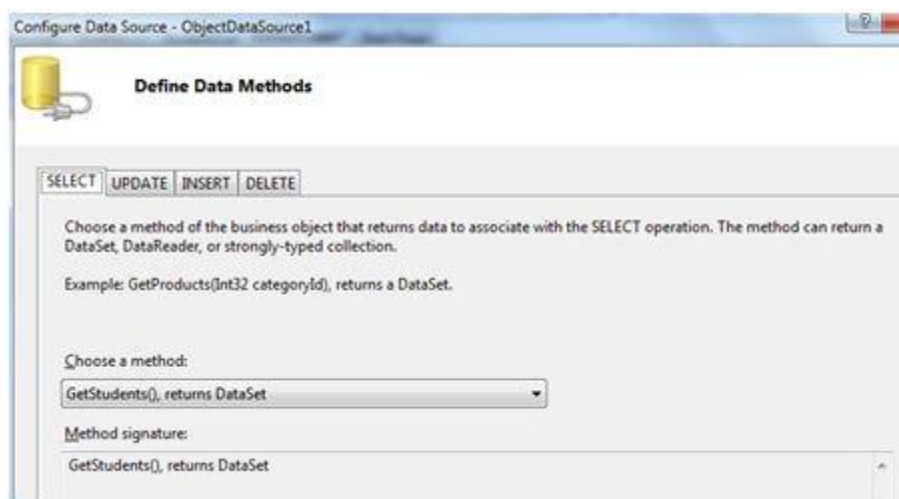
Configure Data Source - ObjectDataSource1

Define Data Methods

SELECT | UPDATE | INSERT | DELETE

Choose a method of the business object that returns data to associate with the SELECT operation. The method can return a DataSet, DataReader, or strongly-typed collection.

Example: GetProducts(Int32 categoryId), returns a DataSet.

Choose a method:

GetStudents(), returns DataSet

Method signature:

GetStudents(), returns DataSet